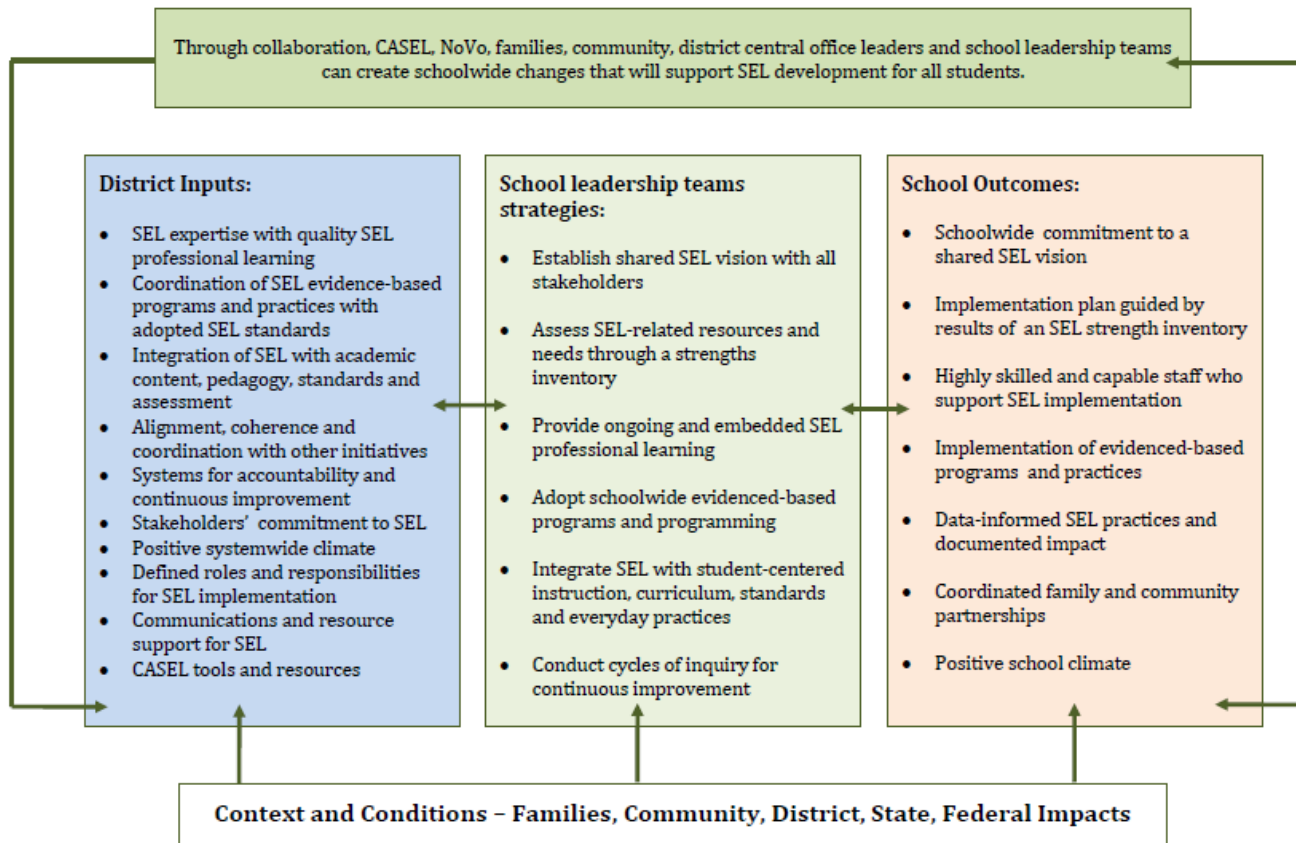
Through collaboration, CASEL, NoVo, families, community, district central office leaders and school leadership teams can create schoolwide changes that will support SEL development for all students.

District Inputs:

- SEL expertise with quality SEL professional learning
- Coordination of SEL evidence-based programs and practices with adopted SEL standards
- Integration of SEL with academic content, pedagogy, standards and assessment
- Alignment, coherence and coordination with other initiatives
- Systems for accountability and continuous improvement
- Stakeholders' commitment to SEL
- Positive systemwide climate
- Defined roles and responsibilities for SEL implementation
- Communications and resource support for SEL
- CASEL tools and resources

School leadership teams strategies:

- Establish shared SEL vision with all stakeholders
- Assess SEL-related resources and needs through a strengths inventory
- Provide ongoing and embedded SEL professional learning
- Adopt schoolwide evidenced-based programs and programming
- Integrate SEL with student-centered instruction, curriculum, standards and everyday practices
- Conduct cycles of inquiry for continuous improvement

School Outcomes:

- Schoolwide commitment to a shared SEL vision
- Implementation plan guided by results of an SEL strength inventory
- Highly skilled and capable staff who support SEL implementation
- Implementation of evidenced-based programs and practices
- Data-informed SEL practices and documented impact
- Coordinated family and community partnerships
- Positive school climate

Context and Conditions – Families, Community, District, State, Federal Impacts